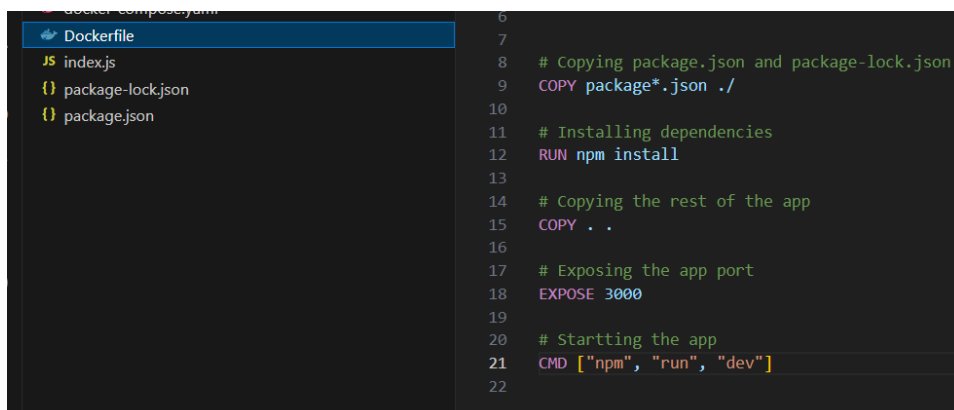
docker-compose.yaml
Dockerfile
JS index.js
{} package-lock.json
{} package.json

6
7
8 # Copying package.json and package-lock.json
9 COPY package*.json ./
10
11 # Installing dependencies
12 RUN npm install
13
14 # Copying the rest of the app
15 COPY . .
16
17 # Exposing the app port
18 EXPOSE 3000
19
20 # Startting the app
21 CMD ["npm", "run", "dev"]
22